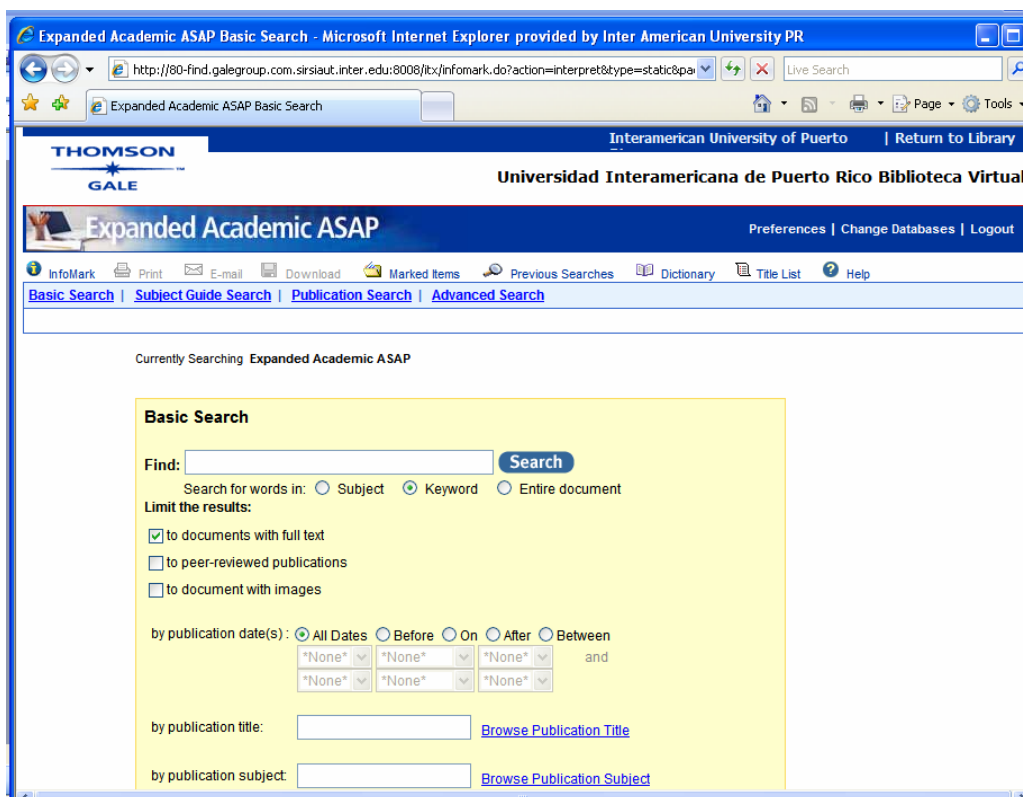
Expanded Academic ASAP Basic Search - Microsoft Internet Explorer provided by Inter American University PR

http://80-find.galegroup.com.sirsiaut.inter.edu:8008/itx/infomark.do?action=interpret&type=static&pa

Live Search

Expanded Academic ASAP Basic Search

Page Tools

Interamerican University of Puerto | Return to Library

THOMSON GALE

Universidad Interamericana de Puerto Rico Biblioteca Virtual

Expanded Academic ASAP

Preferences | Change Databases | Logout

InfoMark Print E-mail Download Marked Items Previous Searches Dictionary Title List Help

Basic Search | Subject Guide Search | Publication Search | Advanced Search

Currently Searching Expanded Academic ASAP

Basic Search

Find: Search

Search for words in: Subject Keyword Entire document

Limit the results:

to documents with full text

to peer-reviewed publications

to document with images

by publication date(s) : All Dates Before On After Between

*None* *None* *None* and

*None* *None* *None*

by publication title: Browse Publication Title

by publication subject: Browse Publication Subject